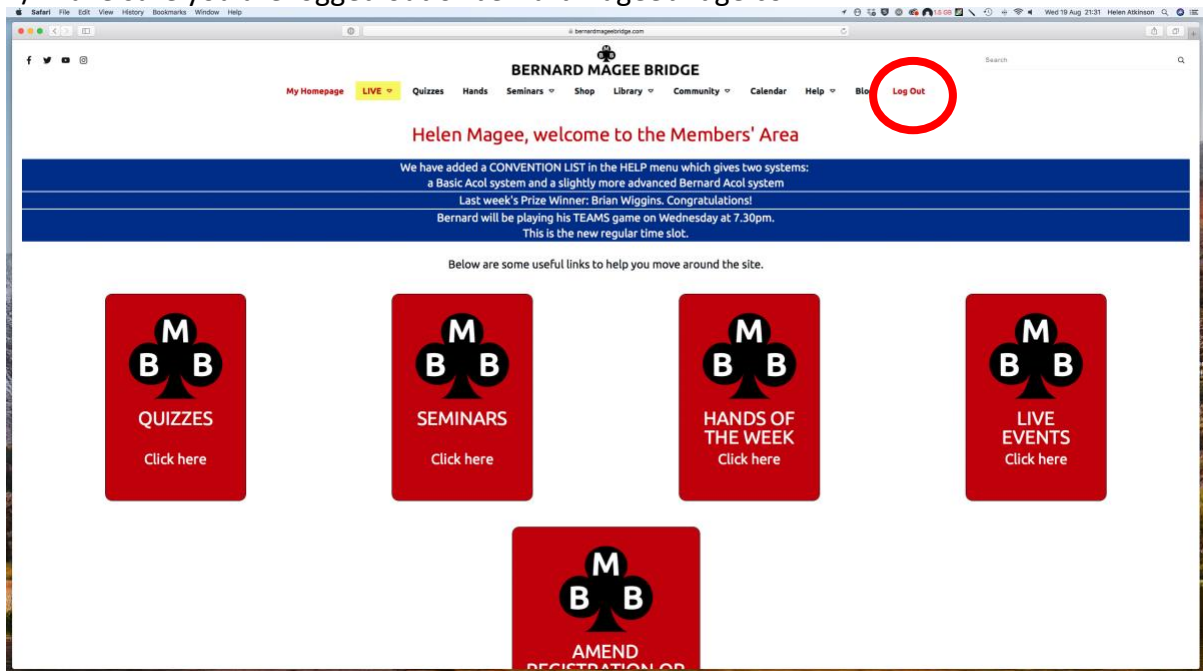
Safari File Edit View History Bookmarks Window Help

Wed 19 Aug 21:31 Helen Atkinson

bernardmageebridge.com

BERNARD MAGEE BRIDGE

Search

My Homepage LIVE Quizzes Hands Seminars Shop Library Community Calendar Help Blo Log Out

Helen Magee, welcome to the Members' Area

We have added a CONVENTION LIST in the HELP menu which gives two systems: a Basic Acol system and a slightly more advanced Bernard Acol system

Last week's Prize Winner: Brian Wiggins. Congratulations!

Bernard will be playing his TEAMS game on Wednesday at 7.30pm. This is the new regular time slot.

Below are some useful links to help you move around the site.

M B B
QUIZZES
Click here

M B B
SEMINARS
Click here

M B B
HANDS OF THE WEEK
Click here

M B B
LIVE EVENTS
Click here

M B B
AMEND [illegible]